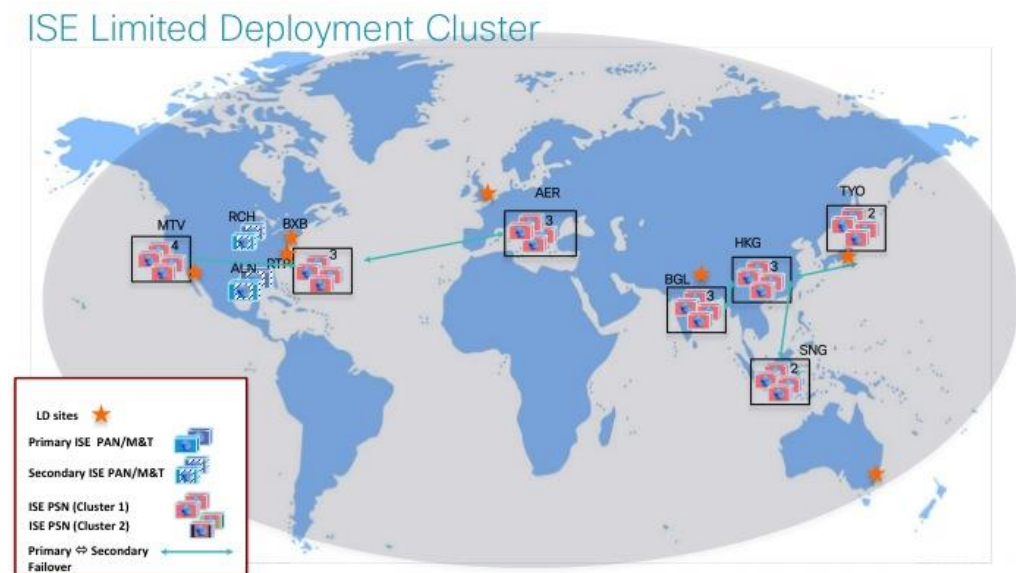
ISE Limited Deployment Cluster

MTV
4
RCH
BXB
RTP
3
ALN
AER
3
TYO
2
HKG
3
BGL
3
SNG
2

LD sites
Primary ISE PAN/M&T
Secondary ISE PAN/M&T
ISE PSN (Cluster 1)
ISE PSN (Cluster 2)
Primary ⇔ Secondary Failover